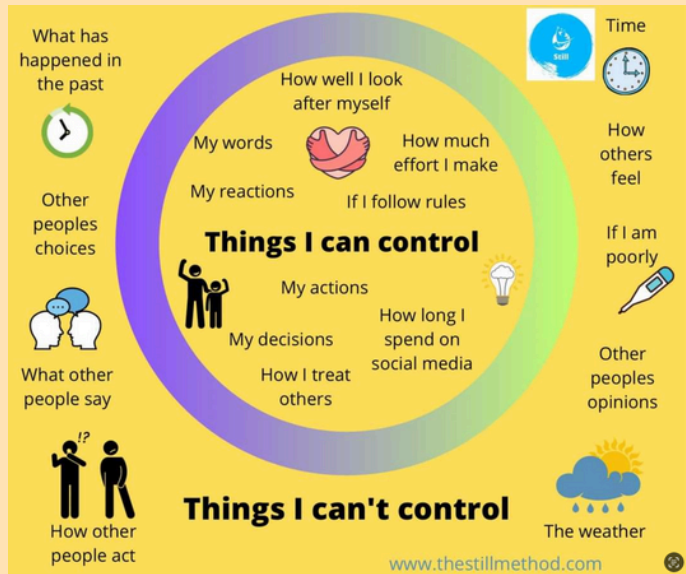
What has happened in the past

Still

Time

How well I look after myself

My words

How much effort I make

My reactions

If I follow rules

How others feel

Other peoples choices

Things I can control

If I am poorly

My actions

How long I spend on social media

My decisions

What other people say

How I treat others

Other peoples opinions

!?

Things I can't control

How other people act

The weather

www.thestillmethod.com